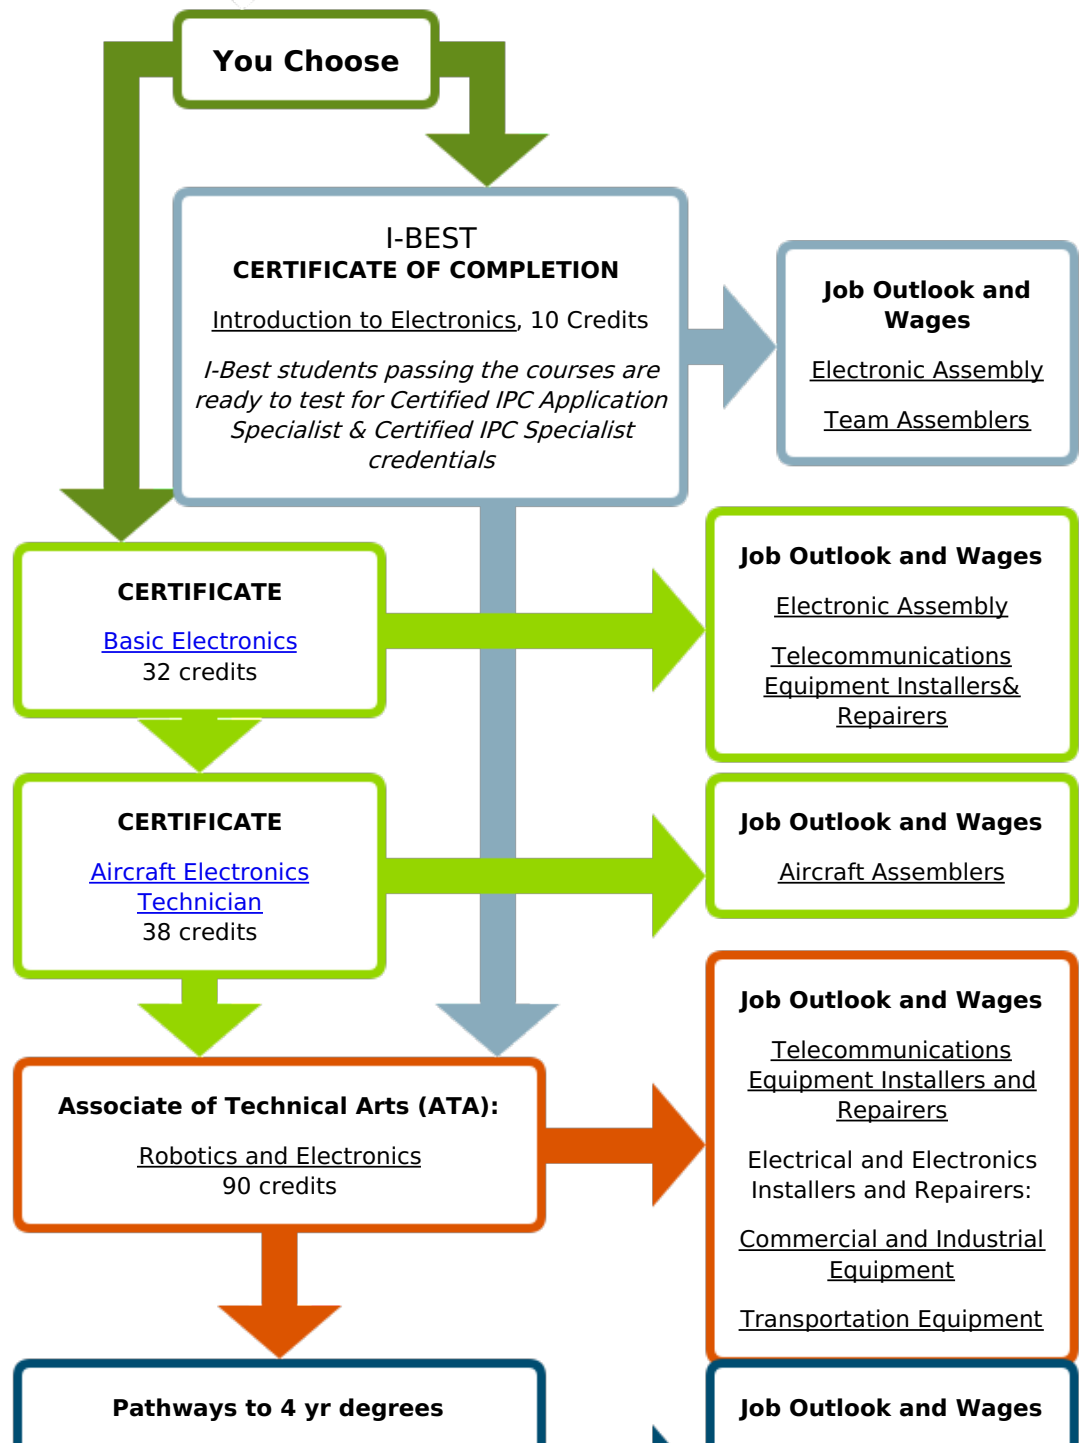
You Choose

I-BEST
CERTIFICATE OF COMPLETION

Introduction to Electronics, 10 Credits

I-Best students passing the courses are ready to test for Certified IPC Application Specialist & Certified IPC Specialist credentials

Job Outlook and Wages

Electronic Assembly

Team Assemblers

CERTIFICATE

Basic Electronics
32 credits

Job Outlook and Wages

Electronic Assembly

Telecommunications Equipment Installers& Repairers

CERTIFICATE

Aircraft Electronics Technician
38 credits

Job Outlook and Wages

Aircraft Assemblers

Associate of Technical Arts (ATA):

Robotics and Electronics
90 credits

Job Outlook and Wages

Telecommunications Equipment Installers and Repairers

Electrical and Electronics Installers and Repairers:

Commercial and Industrial Equipment

Transportation Equipment

Pathways to 4 yr degrees

Job Outlook and Wages